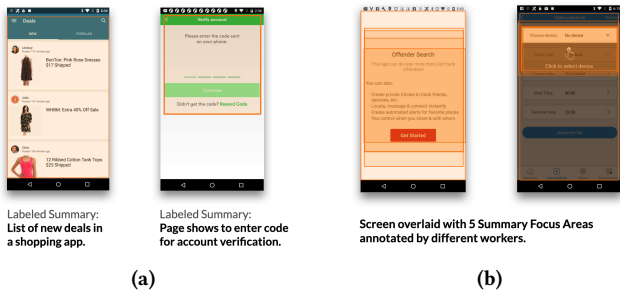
Deals

NEW

POPULAR

Lindsay
Posted 7 hours ago

Bar-Tan Pink Rose Dresses
$17 Shipped

Jolie
Posted 7 hours ago

WHBM: Extra 40% Off Sale

Olivia
Posted 7 hours ago

12 Ribbed Cotton Tank Tops
$25 Shipped

Verify account

Please enter the code sent on your phone.

Continue

Didn't get the code? Resend Code

Offender Search

This app can do more than just track offenders!

You can also:

Create private Circles to track friends, spouses, etc
Locate, message & connect instantly
Create automated alerts for favorite places
You control when you share & with whom

Get Started

Choose device No device

Click to select device

Start Time 00:00

Duration Time 00:00

Labeled Summary:
List of new deals in a shopping app.

Labeled Summary:
Page shows to enter code for account verification.

Screen overlaid with 5 Summary Focus Areas annotated by different workers.

(a)

(b)